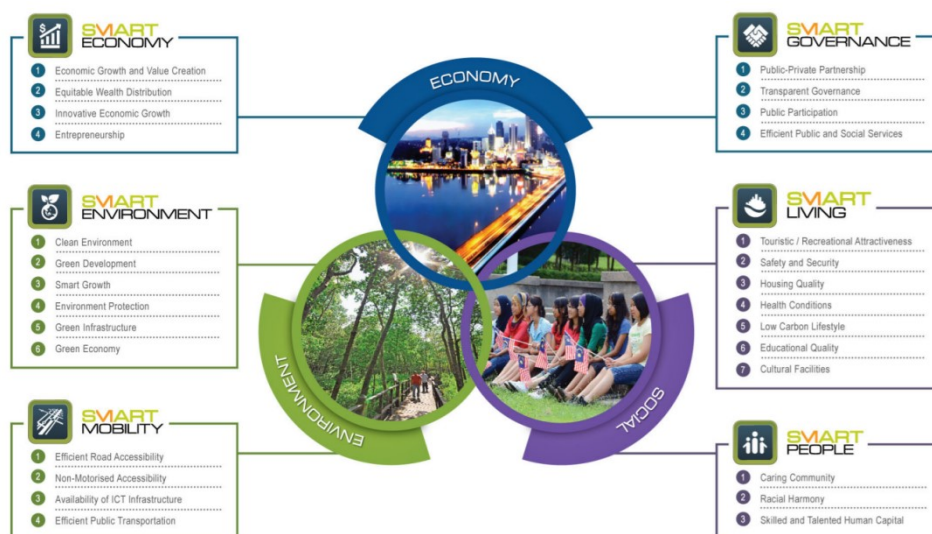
SMART ECONOMY
1 Economic Growth and Value Creation
2 Equitable Wealth Distribution
3 Innovative Economic Growth
4 Entrepreneurship

SMART GOVERNANCE
1 Public-Private Partnership
2 Transparent Governance
3 Public Participation
4 Efficient Public and Social Services

ECONOMY

SMART ENVIRONMENT
1 Clean Environment
2 Green Development
3 Smart Growth
4 Environment Protection
5 Green Infrastructure
6 Green Economy

SMART LIVING
1 Touristic / Recreational Attractiveness
2 Safety and Security
3 Housing Quality
4 Health Conditions
5 Low Carbon Lifestyle
6 Educational Quality
7 Cultural Facilities

ENVIRONMENT

SOCIAL

SMART MOBILITY
1 Efficient Road Accessibility
2 Non-Motorised Accessibility
3 Availability of ICT Infrastructure
4 Efficient Public Transportation

SMART PEOPLE
1 Caring Community
2 Racial Harmony
3 Skilled and Talented Human Capital